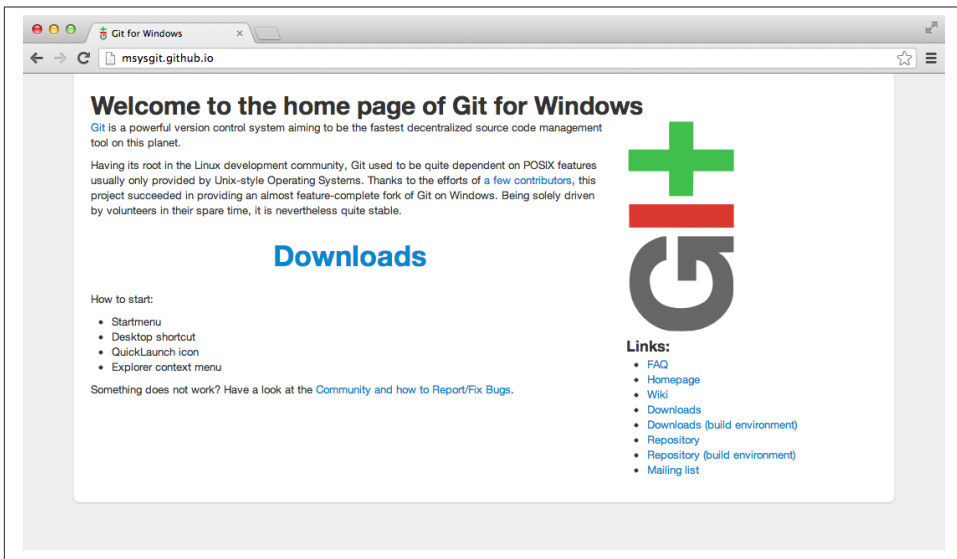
Git for Windows

msysgit.github.io

Welcome to the home page of Git for Windows

Git is a powerful version control system aiming to be the fastest decentralized source code management tool on this planet.

Having its root in the Linux development community, Git used to be quite dependent on POSIX features usually only provided by Unix-style Operating Systems. Thanks to the efforts of a few contributors, this project succeeded in providing an almost feature-complete fork of Git on Windows. Being solely driven by volunteers in their spare time, it is nevertheless quite stable.

Downloads

How to start:

- Startmenu
- Desktop shortcut
- QuickLaunch icon
- Explorer context menu

Something does not work? Have a look at the Community and how to Report/Fix Bugs.

Links:

- FAQ
- Homepage
- Wiki
- Downloads
- Downloads (build environment)
- Repository
- Repository (build environment)
- Mailing list